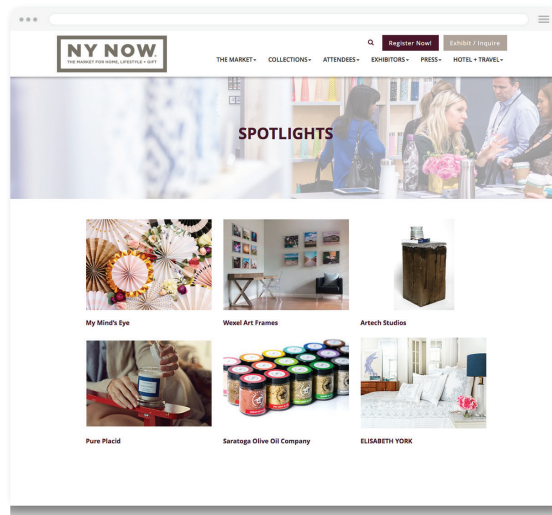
NY NOW.
THE MARKET FOR HOME, LIFESTYLE + GIFT

Register Now!
Exhibit / Inquire

THE MARKET▾ COLLECTIONS▾ ATTENDEES▾ EXHIBITORS▾ PRESS▾ HOTEL + TRAVEL▾

SPOTLIGHTS

My Mind's Eye

Wexel Art Frames

Artech Studios

Pure Placid

Saratoga Olive Oil Company

ELISABETH YORK